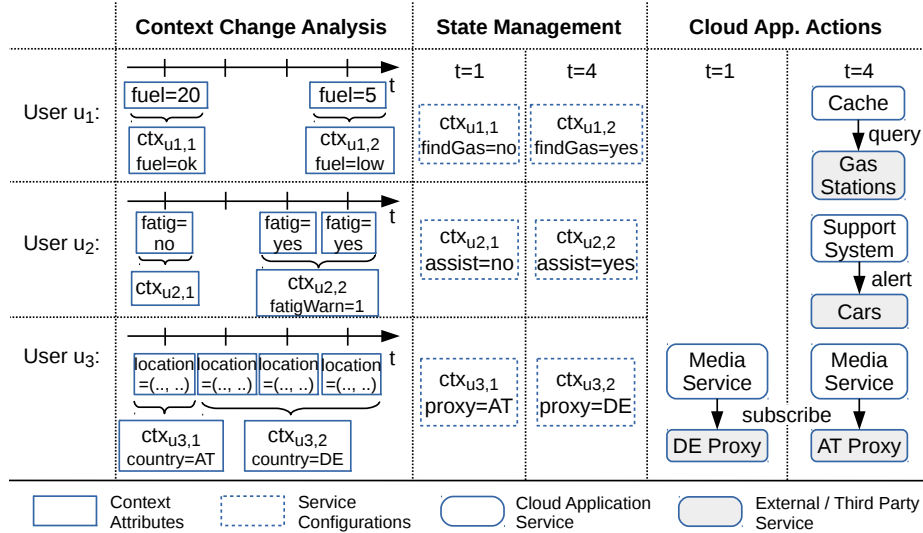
| | Context Change Analysis | State Management | | Cloud App. Actions | |
|---|---|---|---|---|---|
| | | t=1 | t=4 | t=1 | t=4 |
| User $u_1$: | fuel=20, fuel=5, t; $ctx_{u1,1}$ fuel=ok; $ctx_{u1,2}$ fuel=low | $ctx_{u1,1}$ findGas=no | $ctx_{u1,2}$ findGas=yes | | Cache, query, Gas Stations |
| User $u_2$: | fatig= no, fatig= yes, fatig= yes, t; $ctx_{u2,1}$; $ctx_{u2,2}$ fatigWarn=1 | $ctx_{u2,1}$ assist=no | $ctx_{u2,2}$ assist=yes | | Support System, alert, Cars |
| User $u_3$: | location =(.., ..), location =(.., ..), location =(.., ..), location =(.., ..), t; $ctx_{u3,1}$ country=AT; $ctx_{u3,2}$ country=DE | $ctx_{u3,1}$ proxy=AT | $ctx_{u3,2}$ proxy=DE | Media Service, DE Proxy | subscribe, Media Service, AT Proxy |

Context Attributes
Service Configurations
Cloud Application Service
External / Third Party Service